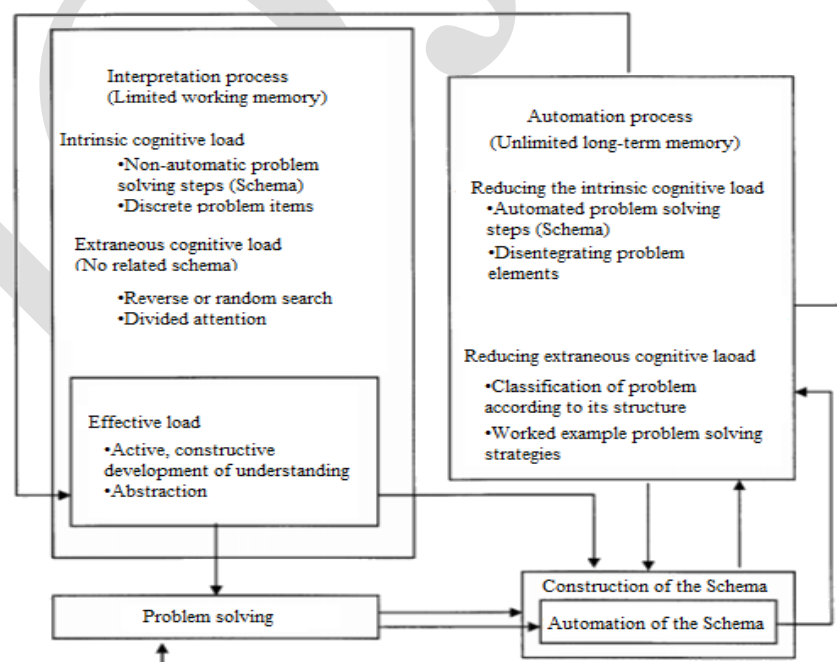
Interpretation process
(Limited working memory)

Intrinsic cognitive load
•Non-automatic problem solving steps (Schema)
•Discrete problem items

Extraneous cognitive load
(No related schema)

•Reverse or random search
•Divided attention

Effective load
•Active, constructive development of understanding
•Abstraction

Automation process
(Unlimited long-term memory)

Reducing the intrinsic cognitive load
•Automated problem solving steps (Schema)
•Disentegrating problem elements

Reducing extraneous cognitive laoad
•Classification of problem according to its structure
•Worked example problem solving strategies

Problem solving

Construction of the Schema

Automation of the Schema